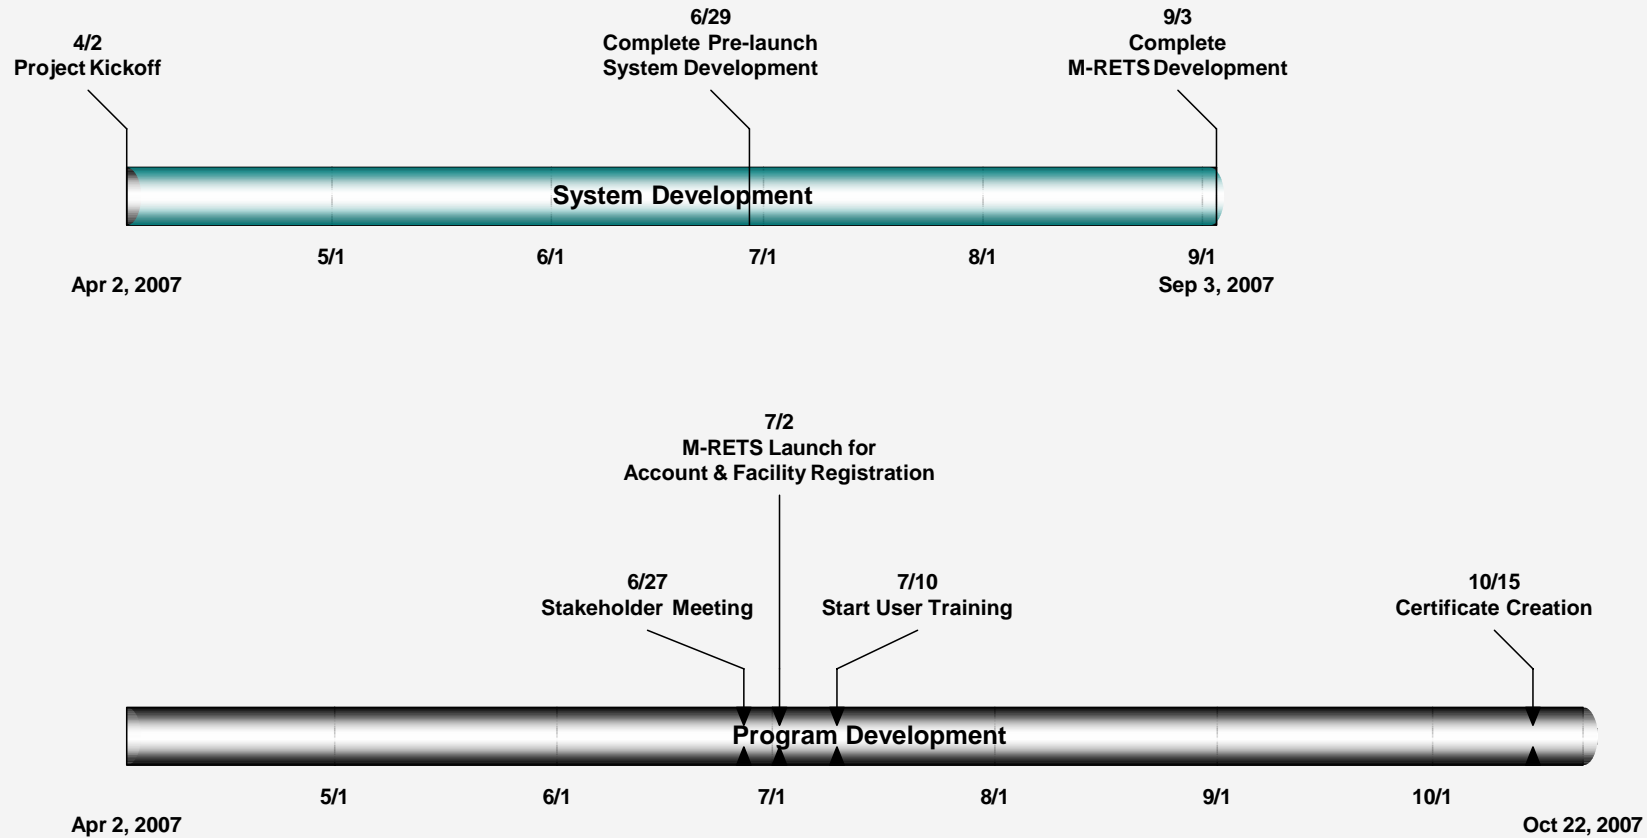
4/2
Project Kickoff

6/29
Complete Pre-launch
System Development

9/3
Complete
M-RETS Development

System Development

5/1
6/1
7/1
8/1
9/1

Apr 2, 2007
Sep 3, 2007

7/2
M-RETS Launch for
Account & Facility Registration

6/27
Stakeholder Meeting

7/10
Start User Training

10/15
Certificate Creation

Program Development

5/1
6/1
7/1
8/1
9/1
10/1

Apr 2, 2007
Oct 22, 2007